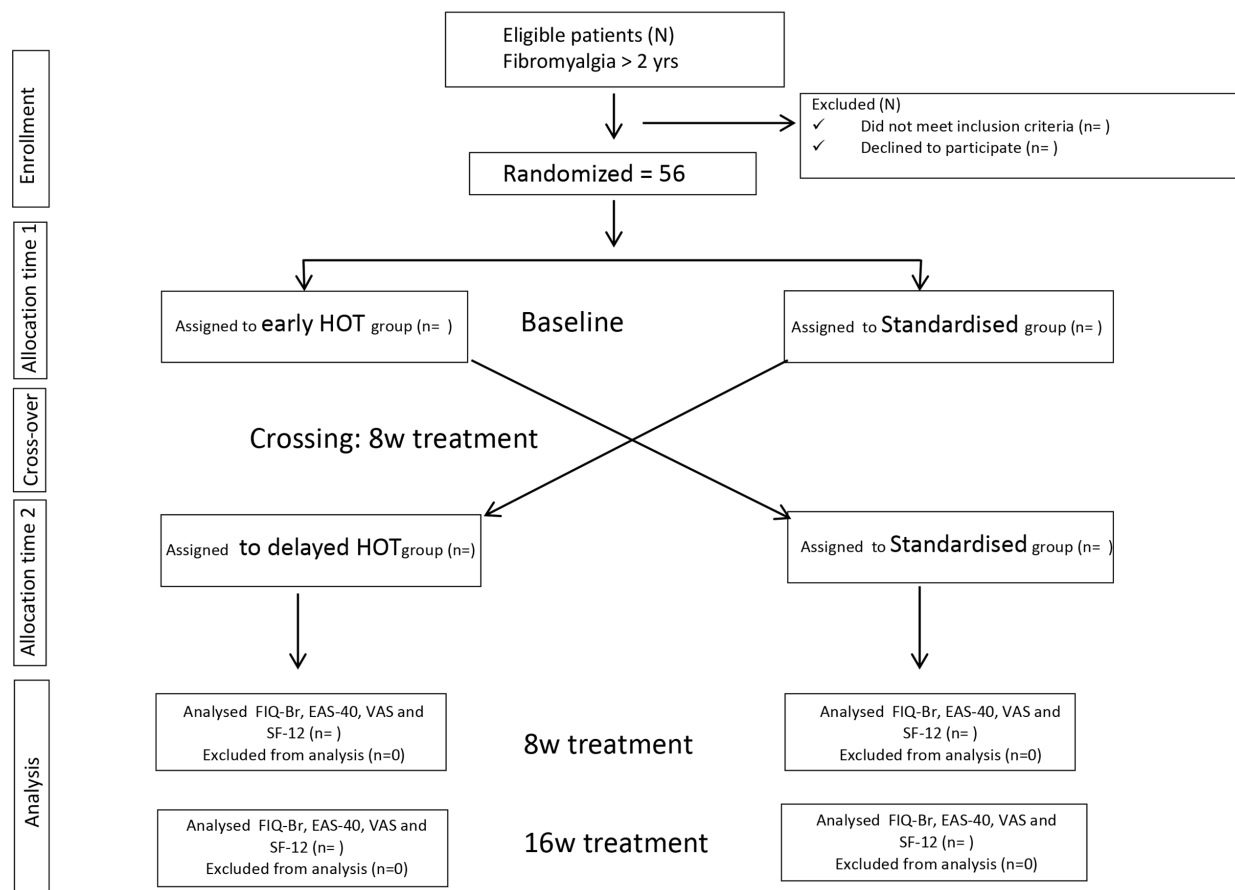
Enrollment

Eligible patients (N)
Fibromyalgia > 2 yrs

Excluded (N)
✓ Did not meet inclusion criteria (n= )
✓ Declined to participate (n= )

Randomized = 56

Allocation time 1

Assigned to early HOT group (n= )

Baseline

Assigned to Standardised group (n= )

Cross-over

Crossing: 8w treatment

Allocation time 2

Assigned to delayed HOTgroup (n=)

Assigned to Standardised group (n= )

Analysis

Analysed FIQ-Br, EAS-40, VAS and SF-12 (n= )
Excluded from analysis (n=0)

8w treatment

Analysed FIQ-Br, EAS-40, VAS and SF-12 (n= )
Excluded from analysis (n=0)

Analysed FIQ-Br, EAS-40, VAS and SF-12 (n= )
Excluded from analysis (n=0)

16w treatment

Analysed FIQ-Br, EAS-40, VAS and SF-12 (n= )
Excluded from analysis (n=0)